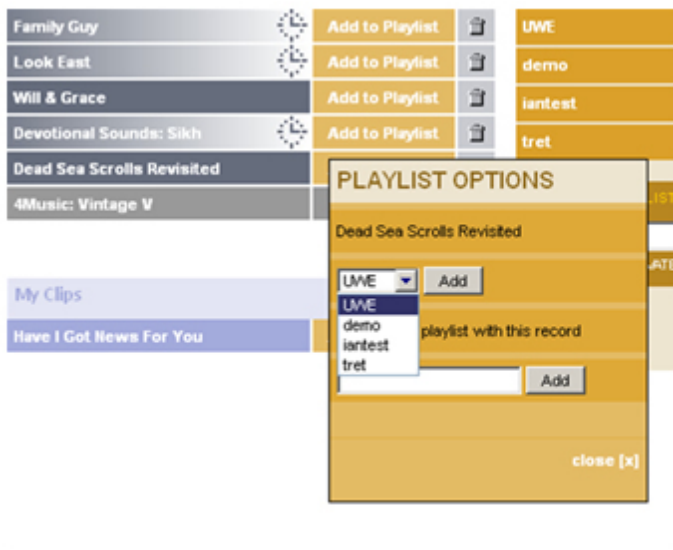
Family Guy
Add to Playlist

Look East
Add to Playlist

Will & Grace
Add to Playlist

Devotional Sounds: Sikh
Add to Playlist

Dead Sea Scrolls Revisited

4Music: Vintage V

UWE
demo
iantest
tret

My Clips
Have I Got News For You

PLAYLIST OPTIONS

Dead Sea Scrolls Revisited

UWE
Add

UWE
demo
iantest
tret

playlist with this record

Add

close [x]